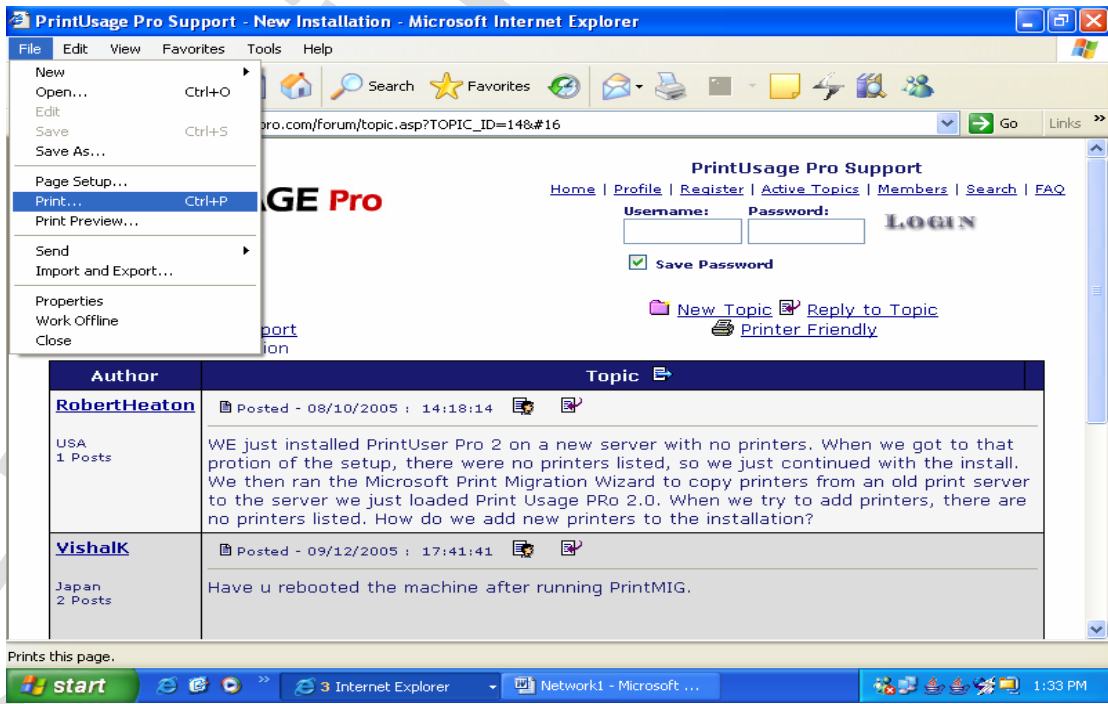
PrintUsage Pro Support - New Installation - Microsoft Internet Explorer

File Edit View Favorites Tools Help

New
Open... Ctrl+O
Edit
Save Ctrl+S
Save As...
Page Setup...
Print... Ctrl+P
Print Preview...
Send
Import and Export...
Properties
Work Offline
Close

Search Favorites

pro.com/forum/topic.asp?TOPIC_ID=14&#16 Go Links

AGE Pro

PrintUsage Pro Support
Home | Profile | Register | Active Topics | Members | Search | FAQ
Username: Password:
LOGIN
Save Password

New Topic Reply to Topic
Printer Friendly

port
ion

| Author | Topic |
|---|---|
| RobertHeaton<br>USA<br>1 Posts | Posted - 08/10/2005 : 14:18:14<br>WE just installed PrintUser Pro 2 on a new server with no printers. When we got to that protion of the setup, there were no printers listed, so we just continued with the install. We then ran the Microsoft Print Migration Wizard to copy printers from an old print server to the server we just loaded Print Usage PRo 2.0. When we try to add printers, there are no printers listed. How do we add new printers to the installation? |
| VishalK<br>Japan<br>2 Posts | Posted - 09/12/2005 : 17:41:41<br>Have u rebooted the machine after running PrintMIG. |

Prints this page.

start 3 Internet Explorer Network1 - Microsoft ... 1:33 PM